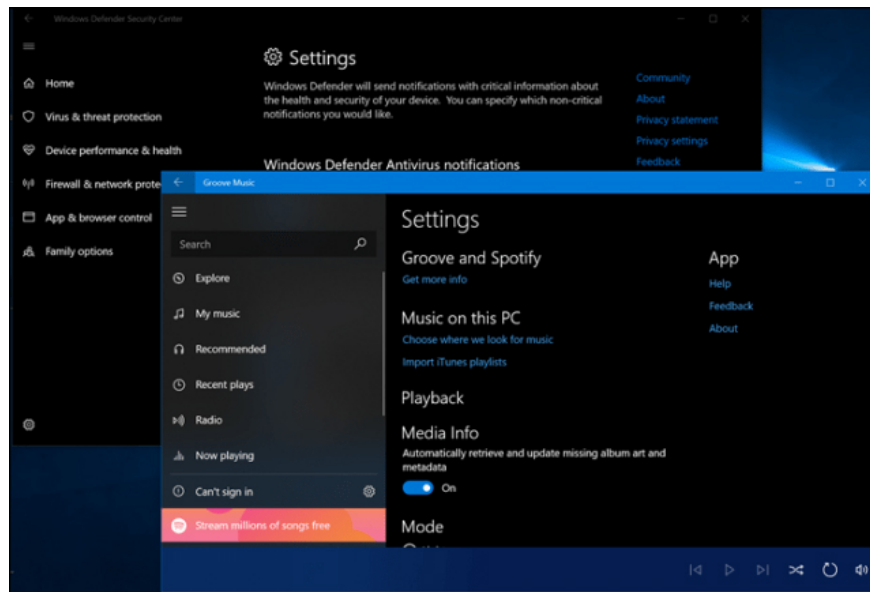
Windows Defender Security Center

Home

Virus & threat protection

Device performance & health

Firewall & network prote

App & browser control

Family options

Settings

Windows Defender will send notifications with critical information about the health and security of your device. You can specify which non-critical notifications you would like.

Windows Defender Antivirus notifications

Community

About

Privacy statement

Privacy settings

Feedback

Groove Music

Search

Explore

My music

Recommended

Recent plays

Radio

Now playing

Can't sign in

Stream millions of songs free

Settings

Groove and Spotify

Get more info

Music on this PC

Choose where we look for music

Import iTunes playlists

Playback

Media Info

Automatically retrieve and update missing album art and metadata

On

Mode

App

Help

Feedback

About